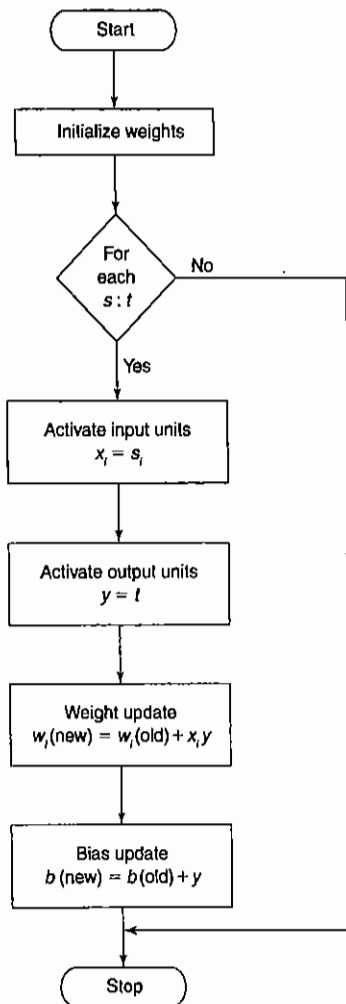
Start

Initialize weights

For each $s : t$

No

Yes

Activate input units $x_i = s_i$

Activate output units $y = t$

Weight update $w_i(\text{new}) = w_i(\text{old}) + x_i y$

Bias update $b(\text{new}) = b(\text{old}) + y$

Stop